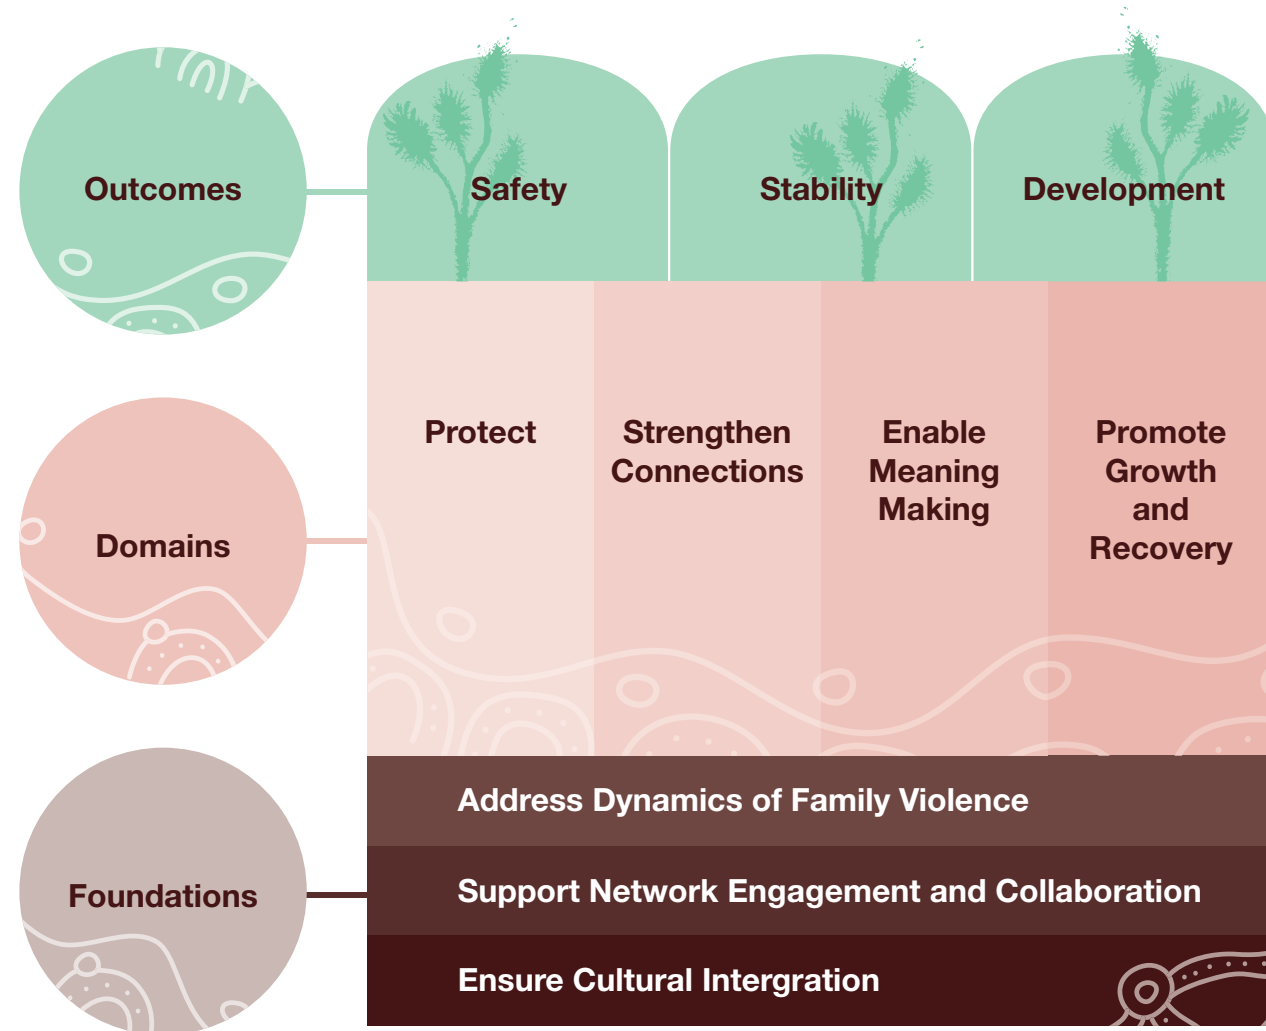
Outcomes

Safety

Stability

Development

Domains

Protect

Strengthen Connections

Enable Meaning Making

Promote Growth and Recovery

Foundations

Address Dynamics of Family Violence

Support Network Engagement and Collaboration

Ensure Cultural Intergration